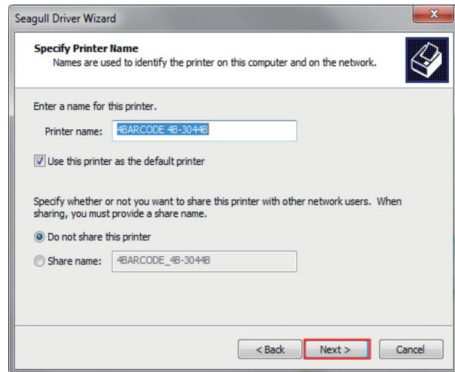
Seagull Driver Wizard

Specify Printer Name
Names are used to identify the printer on this computer and on the network.

Enter a name for this printer.

Printer name: 4BARCODE 4B-3044B

Use this printer as the default printer

Specify whether or not you want to share this printer with other network users. When sharing, you must provide a share name.

Do not share this printer

Share name: 4BARCODE_4B-3044B

< Back
Next >
Cancel